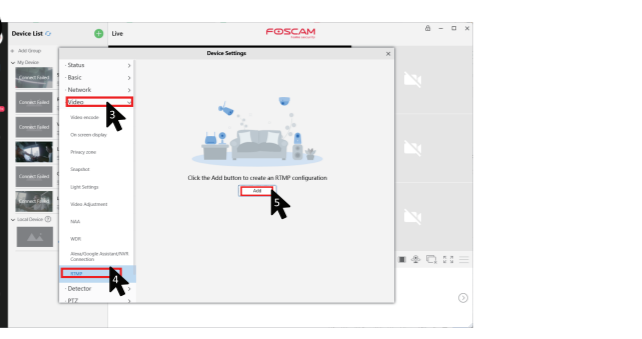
Device List

Add Group

My Device

Connect Failed

Connect Failed

Connect Failed

Connect Failed

Connect Failed

Local Device

Live

FOSCAM

Device Settings

Status

Basic

Network

Video

3

Video encode

On screen display

Privacy zone

Snapshot

Light Settings

Video Adjustment

NAA

WDR

Alexa/Google Assistant/RTSP Connection

RTMP

4

Detector

PTZ

Click the Add button to create an RTMP configuration

Add

5